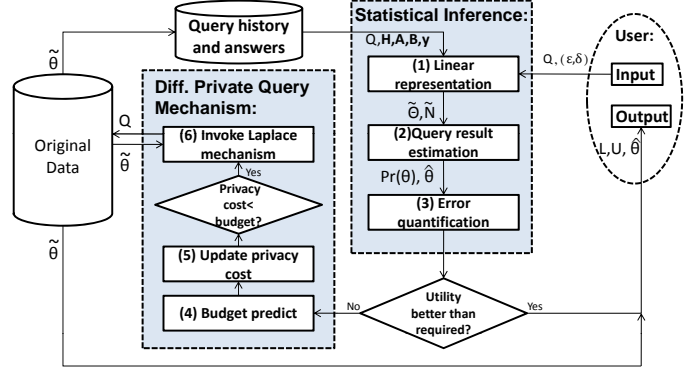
$\tilde{\theta}$

Query history and answers

Statistical Inference:

Q, **H**, **A**, **B**, **y**

User:

Q, (ε,δ)

(1) Linear representation

Input

Diff. Private Query Mechanism:

$\tilde{\Theta}$, $\tilde{N}$

Output

Q

(6) Invoke Laplace mechanism

(2)Query result estimation

Original Data

$\tilde{\theta}$

L,U, $\hat{\theta}$

Yes

Privacy cost< budget?

Pr(θ), $\hat{\theta}$

(3) Error quantification

$\tilde{\theta}$

(5) Update privacy cost

(4) Budget predict

No

Utility better than required?

Yes